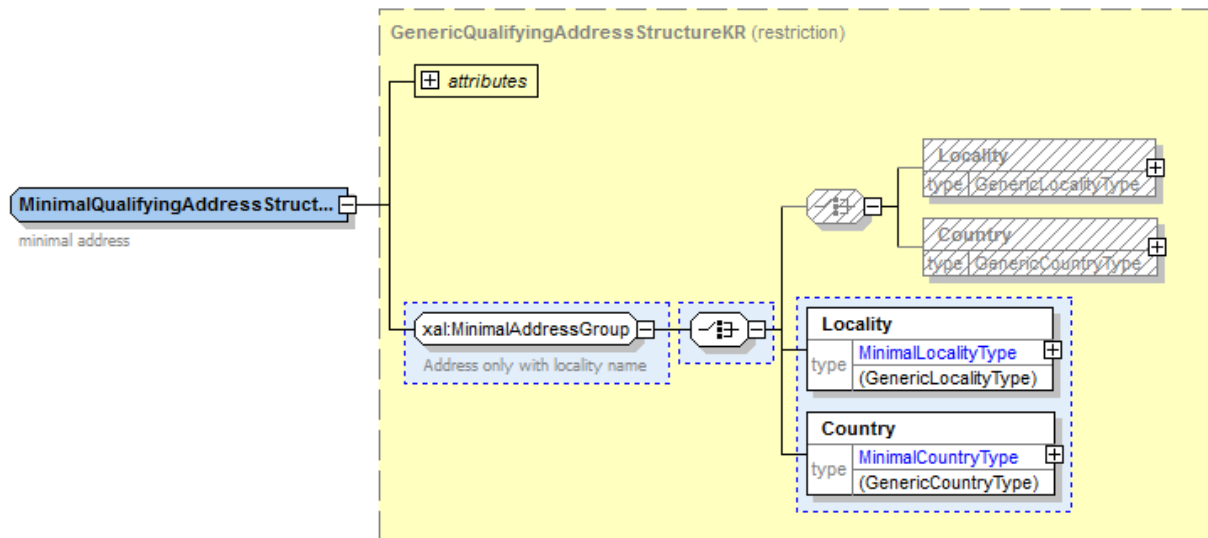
GenericQualifyingAddressStructureKR (restriction)

attributes

MinimalQualifyingAddressStruct...

minimal address

Locality
type GenericLocalityType

Country
type GenericCountryType

xal:MinimalAddressGroup

Address only with locality name

Locality
type MinimalLocalityType
(GenericLocalityType)

Country
type MinimalCountryType
(GenericCountryType)